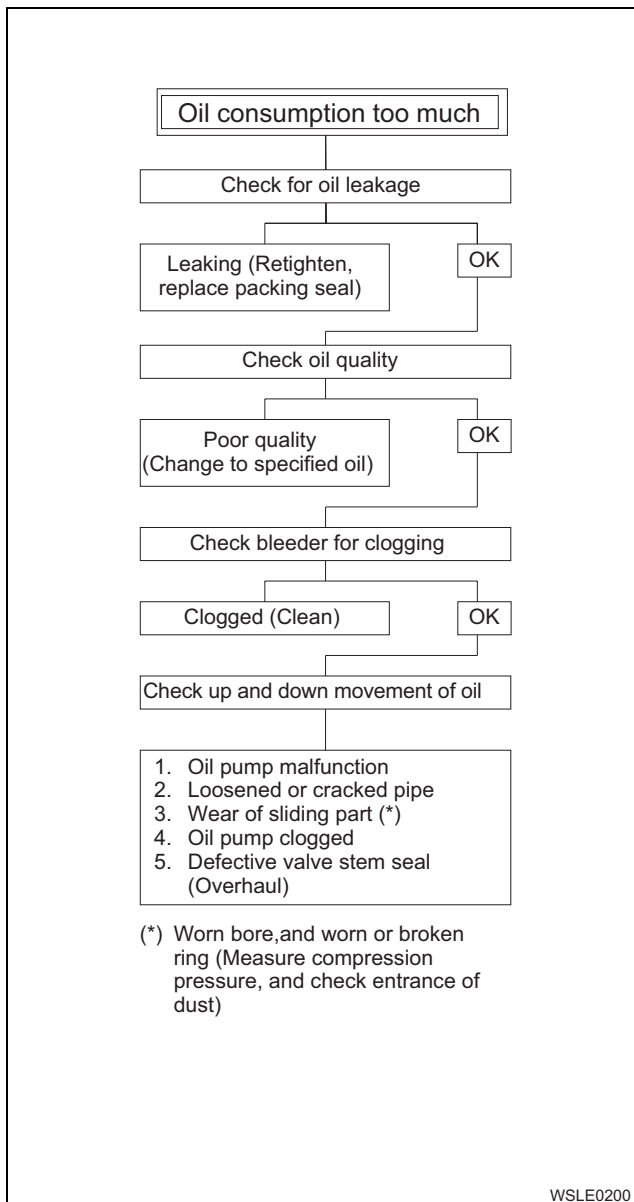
Oil consumption too much

Check for oil leakage

Leaking (Retighten, replace packing seal)

OK

Check oil quality

Poor quality (Change to specified oil)

OK

Check bleeder for clogging

Clogged (Clean)

OK

Check up and down movement of oil

1. Oil pump malfunction
2. Loosened or cracked pipe
3. Wear of sliding part (*)
4. Oil pump clogged
5. Defective valve stem seal (Overhaul)

(*) Worn bore,and worn or broken ring (Measure compression pressure, and check entrance of dust)

WSLE0200